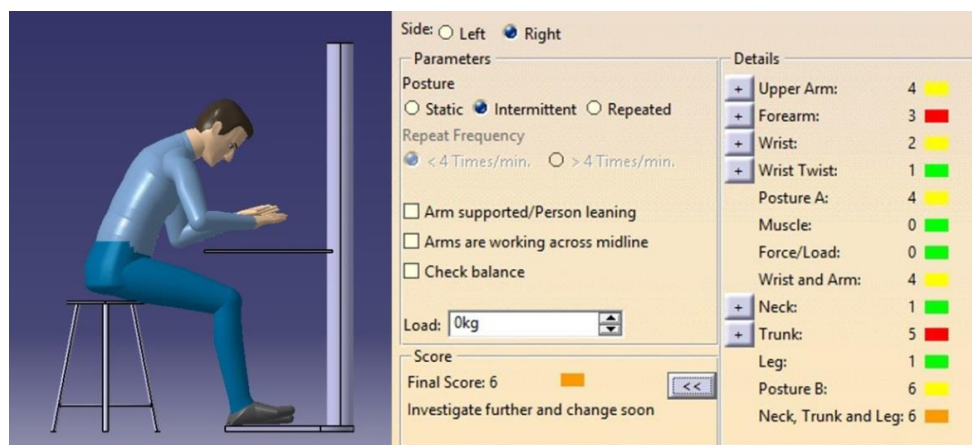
Side: ○ Left ● Right

Parameters

Posture

○ Static ● Intermittent ○ Repeated

Repeat Frequency

● < 4 Times/min. ○ > 4 Times/min.

☐ Arm supported/Person leaning

☐ Arms are working across midline

☐ Check balance

Load: 0kg

Score

Final Score: 6

Investigate further and change soon

<<

Details

| | | |
|---|---|---|
| + | Upper Arm: | 4 |
| + | Forearm: | 3 |
| + | Wrist: | 2 |
| + | Wrist Twist: | 1 |
| | Posture A: | 4 |
| | Muscle: | 0 |
| | Force/Load: | 0 |
| | Wrist and Arm: | 4 |
| + | Neck: | 1 |
| + | Trunk: | 5 |
| | Leg: | 1 |
| | Posture B: | 6 |
| | Neck, Trunk and Leg: | 6 |